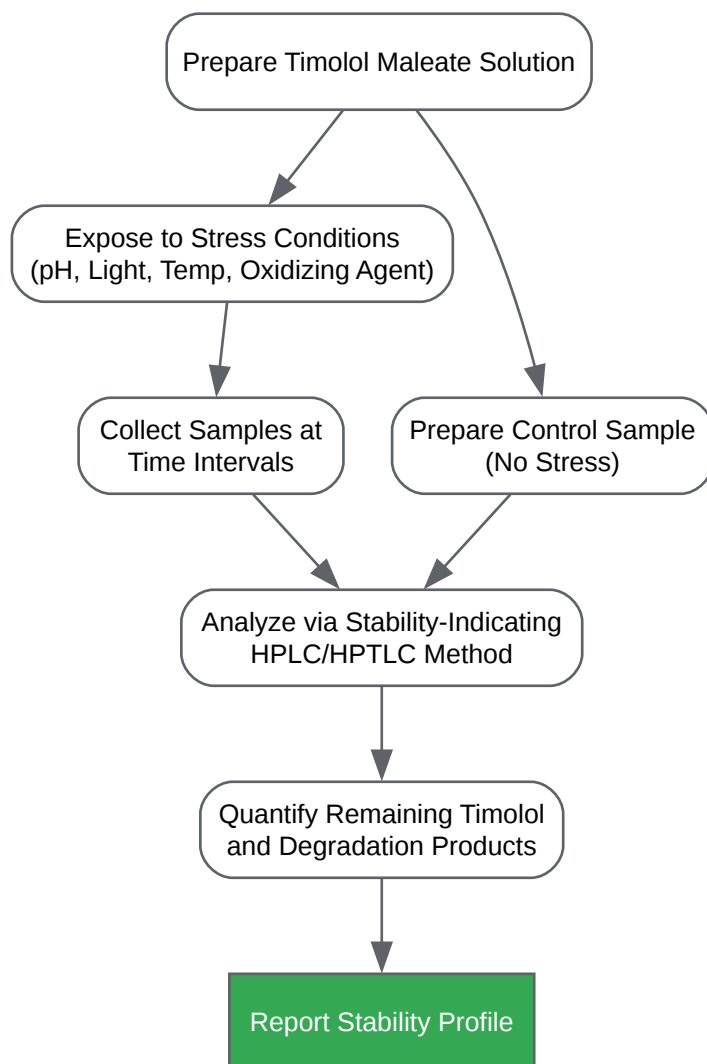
Prepare Timolol Maleate Solution

Expose to Stress Conditions
(pH, Light, Temp, Oxidizing Agent)

Collect Samples at
Time Intervals

Prepare Control Sample
(No Stress)

Analyze via Stability-Indicating
HPLC/HPTLC Method

Quantify Remaining Timolol
and Degradation Products

Report Stability Profile